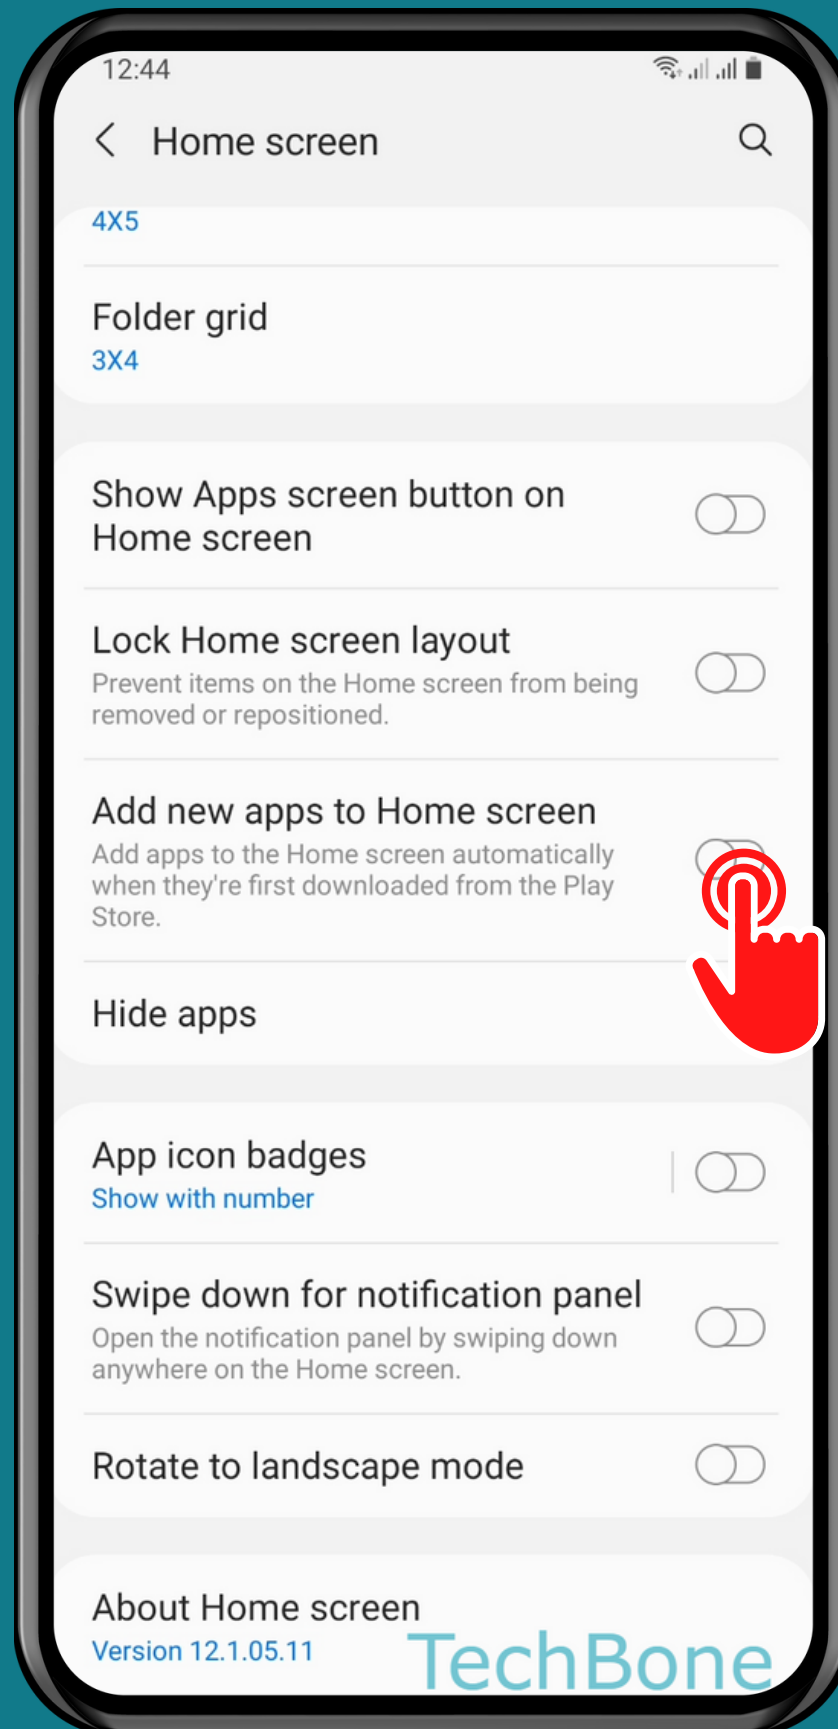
12:44

Home screen

4X5

Folder grid
3X4

Show Apps screen button on Home screen

Lock Home screen layout
Prevent items on the Home screen from being removed or repositioned.

Add new apps to Home screen
Add apps to the Home screen automatically when they're first downloaded from the Play Store.

Hide apps

App icon badges
Show with number

Swipe down for notification panel
Open the notification panel by swiping down anywhere on the Home screen.

Rotate to landscape mode

About Home screen
Version 12.1.05.11

TechBone